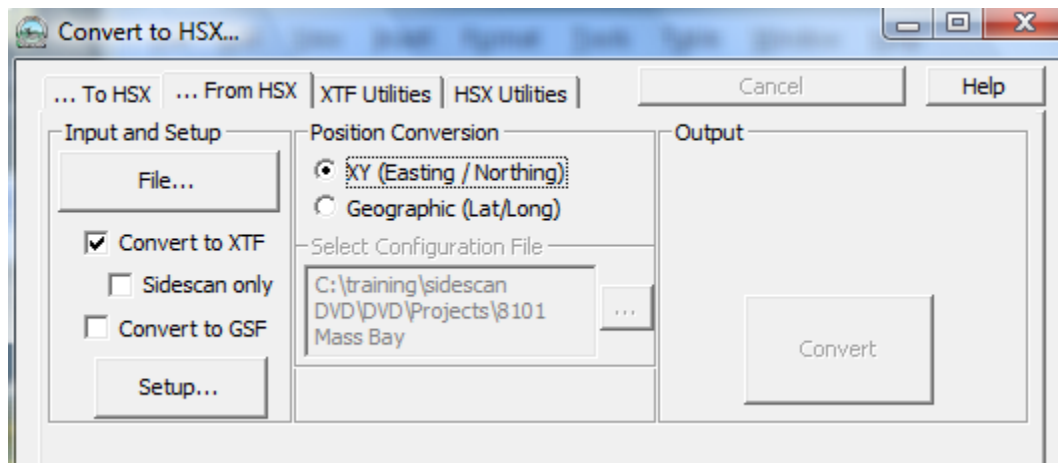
Convert to HSX...

... To HSX | ... From HSX | XTF Utilities | HSX Utilities

Cancel

Help

Input and Setup

File...

Convert to XTF

Sidescan only

Convert to GSF

Setup...

Position Conversion

XY (Easting / Northing)

Geographic (Lat/Long)

Select Configuration File

C:\training\sidescan DVD\DVD\Projects\8101 Mass Bay

...

Output

Convert